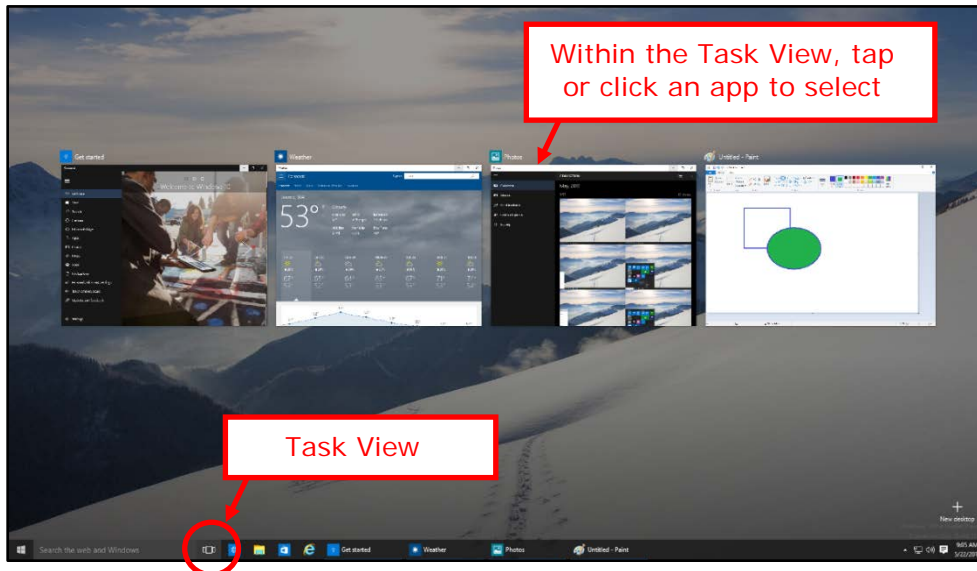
Within the Task View, tap or click an app to select

Get started

Welcome to Windows 10

Weather

53°

Photos

May, 2015

Untitled - Paint

Task View

New desktop

Search the web and Windows

Get started

Weather

Photos

Untitled - Paint

9:05 AM

5/22/20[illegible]